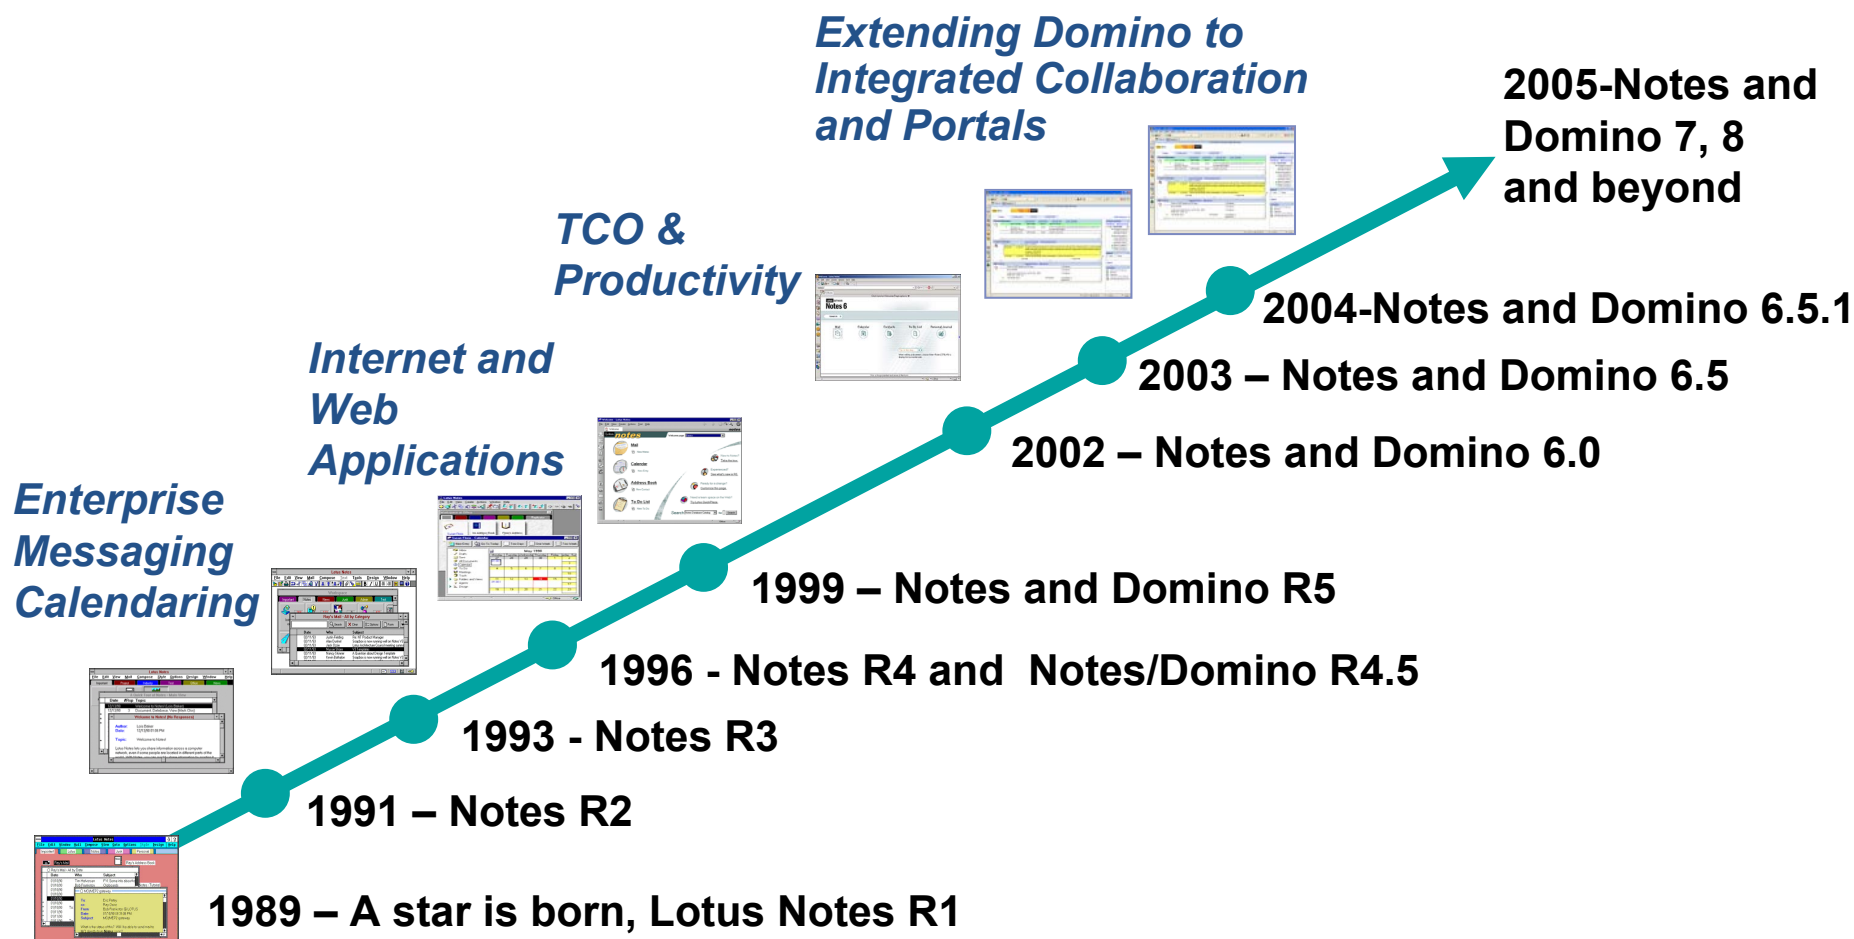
Extending Domino to Integrated Collaboration and Portals

2005-Notes and Domino 7, 8 and beyond

TCO & Productivity

Internet and Web Applications

Enterprise Messaging Calendaring

2004-Notes and Domino 6.5.1

2003 – Notes and Domino 6.5

2002 – Notes and Domino 6.0

1999 – Notes and Domino R5

1996 - Notes R4 and Notes/Domino R4.5

1993 - Notes R3

1991 – Notes R2

1989 – A star is born, Lotus Notes R1